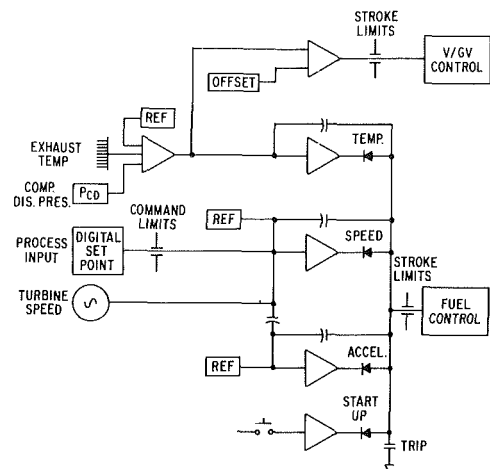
STROKE LIMITS

V/GV CONTROL

OFFSET

REF

EXHAUST TEMP

TEMP.

COMP. DIS. PRES.

$P_{CD}$

COMMAND LIMITS

REF

PROCESS INPUT

DIGITAL SET POINT

SPEED

STROKE LIMITS

TURBINE SPEED

FUEL CONTROL

REF

ACCEL.

START UP

TRIP